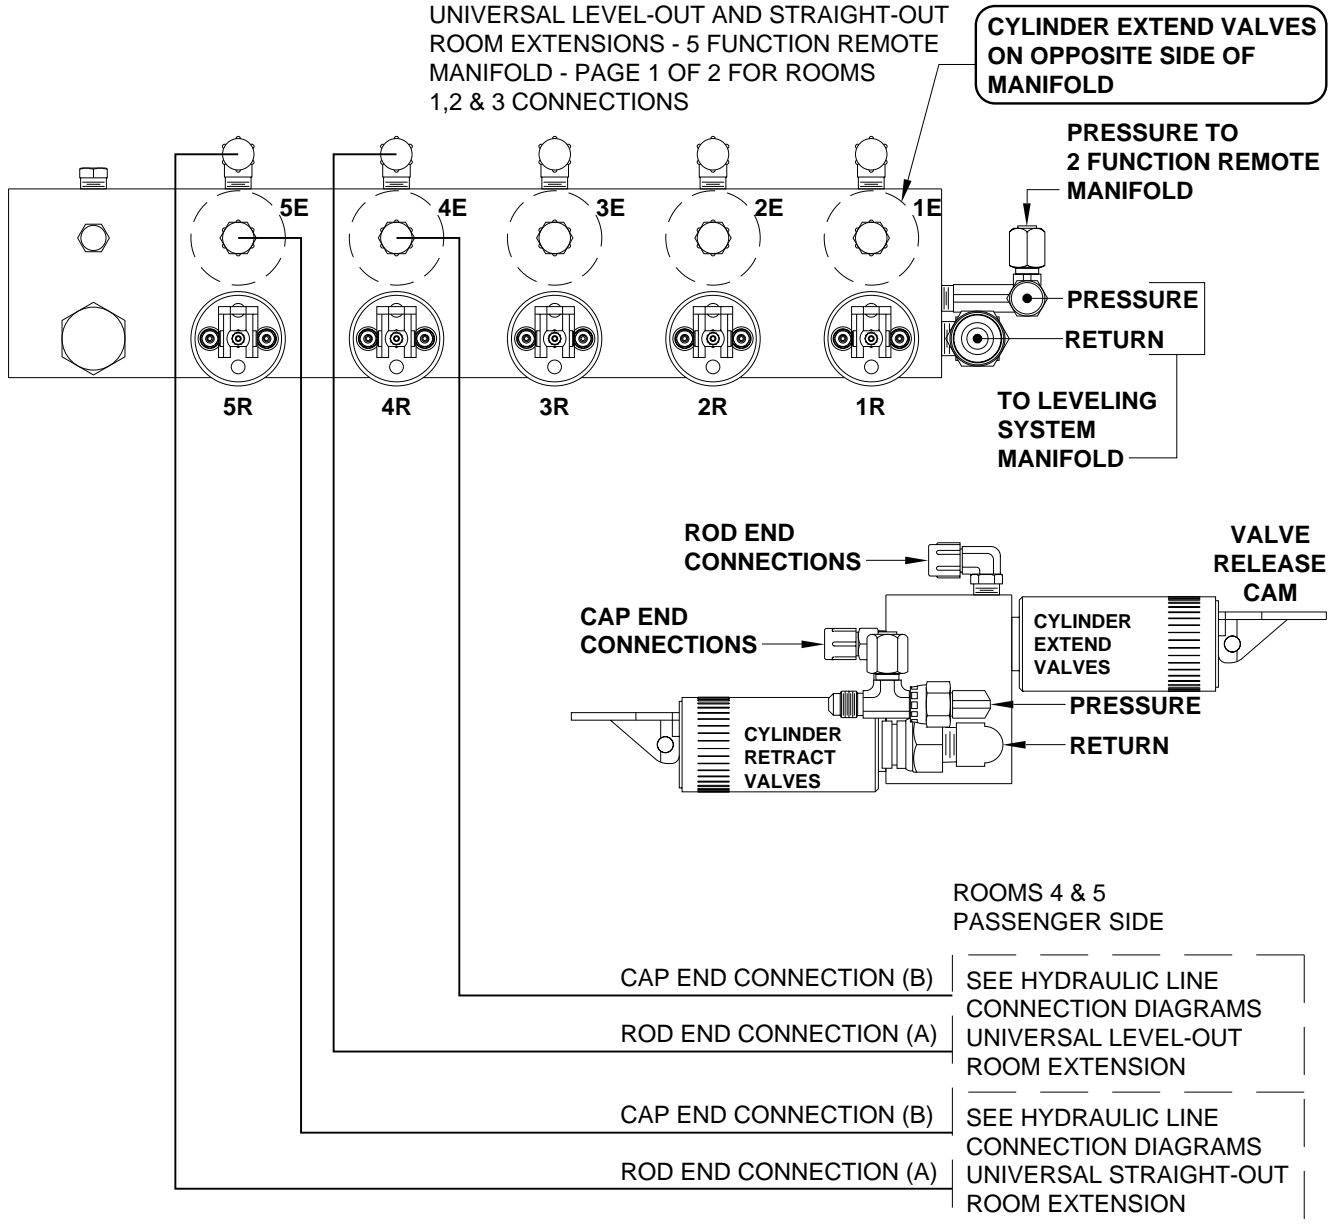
UNIVERSAL LEVEL-OUT AND STRAIGHT-OUT ROOM EXTENSIONS - 5 FUNCTION REMOTE MANIFOLD - PAGE 1 OF 2 FOR ROOMS 1,2 & 3 CONNECTIONS

CYLINDER EXTEND VALVES ON OPPOSITE SIDE OF MANIFOLD

PRESSURE TO 2 FUNCTION REMOTE MANIFOLD

5E

4E

3E

2E

1E

PRESSURE

RETURN

5R

4R

3R

2R

1R

TO LEVELING SYSTEM MANIFOLD

ROD END CONNECTIONS

VALVE RELEASE CAM

CAP END CONNECTIONS

CYLINDER EXTEND VALVES

PRESSURE

CYLINDER RETRACT VALVES

RETURN

ROOMS 4 & 5 PASSENGER SIDE

CAP END CONNECTION (B)

ROD END CONNECTION (A)

SEE HYDRAULIC LINE CONNECTION DIAGRAMS UNIVERSAL LEVEL-OUT ROOM EXTENSION

CAP END CONNECTION (B)

ROD END CONNECTION (A)

SEE HYDRAULIC LINE CONNECTION DIAGRAMS UNIVERSAL STRAIGHT-OUT ROOM EXTENSION